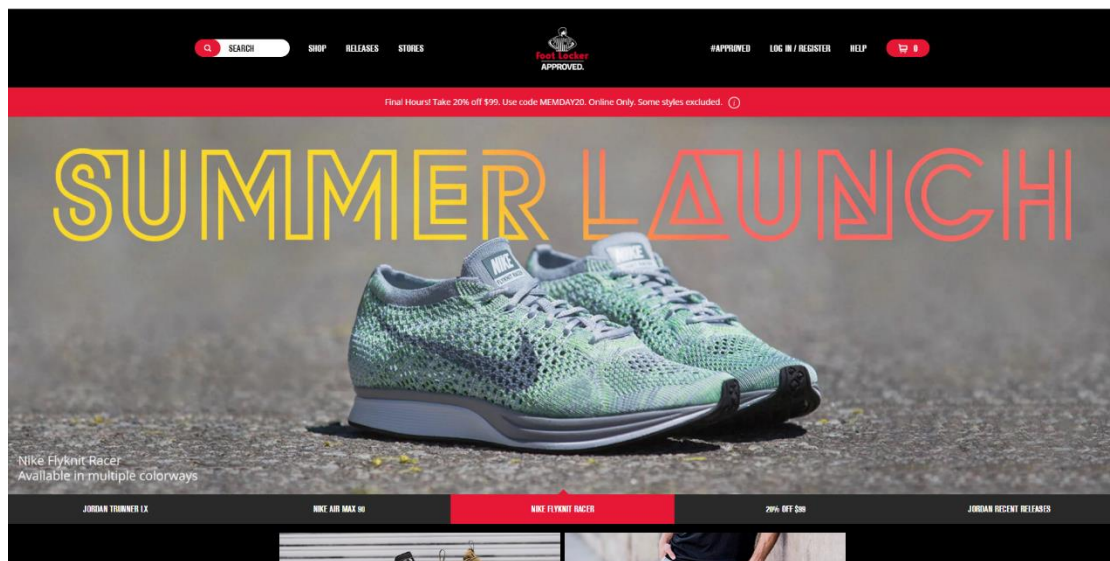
SEARCH SHOP RELEASES STORIES

Foot Locker APPROVED.

#APPROVED LOG IN / REGISTER HELP 0

Final Hours! Take 20% off $99. Use code MEMDAY20. Online Only. Some styles excluded.

SUMMER LAUNCH

NIKE FLYKNIT RACER

Nike Flyknit Racer
Available in multiple colorways

JORDAN TRUNNER LX NIKE AIR MAX 90 NIKE FLYKNIT RACER 20% OFF $99 JORDAN RECENT RELEASES